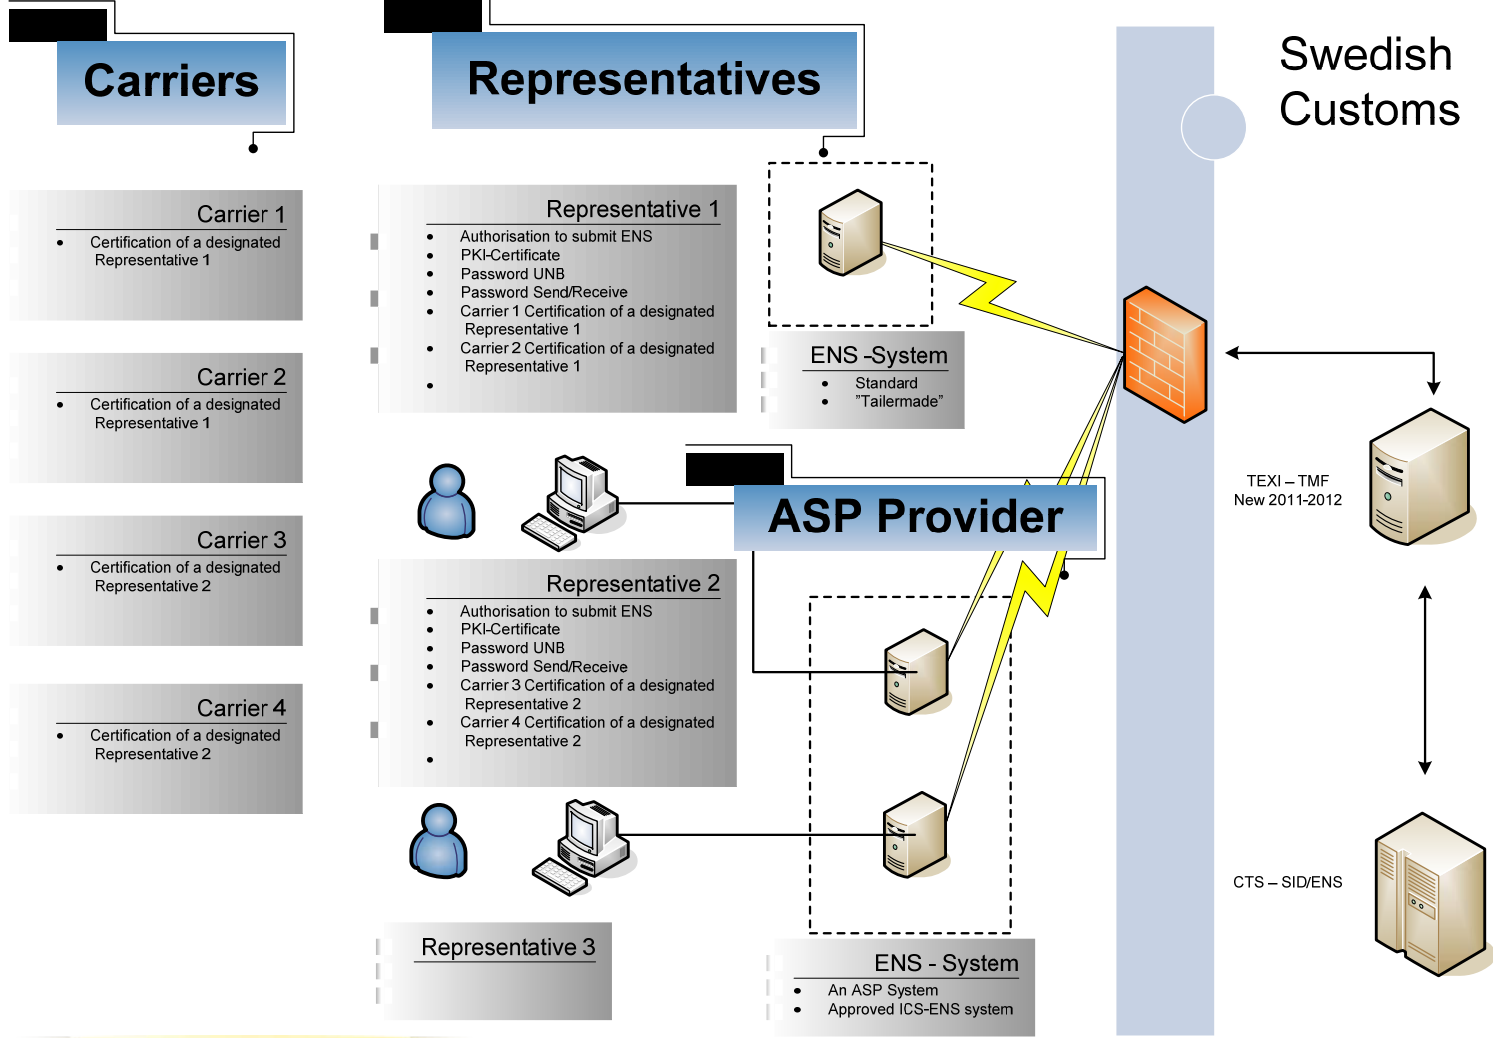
Carriers

Representatives

Swedish Customs

Carrier 1
- Certification of a designated Representative 1

Carrier 2
- Certification of a designated Representative 1

Carrier 3
- Certification of a designated Representative 2

Carrier 4
- Certification of a designated Representative 2

Representative 1
- Authorisation to submit ENS
- PKI-Certificate
- Password UNB
- Password Send/Receive
- Carrier 1 Certification of a designated Representative 1
- Carrier 2 Certification of a designated Representative 1
-

ENS -System
- Standard
- "Tailermade"

ASP Provider

Representative 2
- Authorisation to submit ENS
- PKI-Certificate
- Password UNB
- Password Send/Receive
- Carrier 3 Certification of a designated Representative 2
- Carrier 4 Certification of a designated Representative 2
-

Representative 3

ENS - System
- An ASP System
- Approved ICS-ENS system

TEXI – TMF
New 2011-2012

CTS – SID/ENS